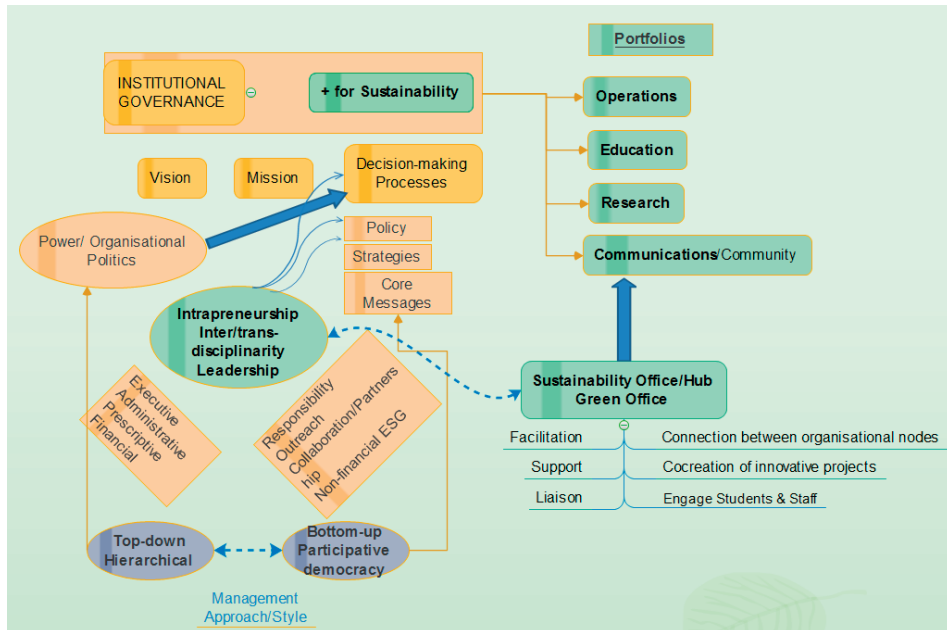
Portfolios

INSTITUTIONAL GOVERNANCE

+ for Sustainability

Operations

Education

Research

Communications/Community

Vision

Mission

Decision-making Processes

Power/ Organisational Politics

Policy

Strategies

Core Messages

Intrapreneurship Inter/trans-disciplinarity Leadership

Executive Administrative Prescriptive Financial

Responsibility Outreach Collaboration/Partnership Non-financial ESG

Sustainability Office/Hub Green Office

Facilitation

Connection between organisational nodes

Support

Cocreation of innovative projects

Liaison

Engage Students & Staff

Top-down Hierarchical

Bottom-up Participative democracy

Management Approach/Style